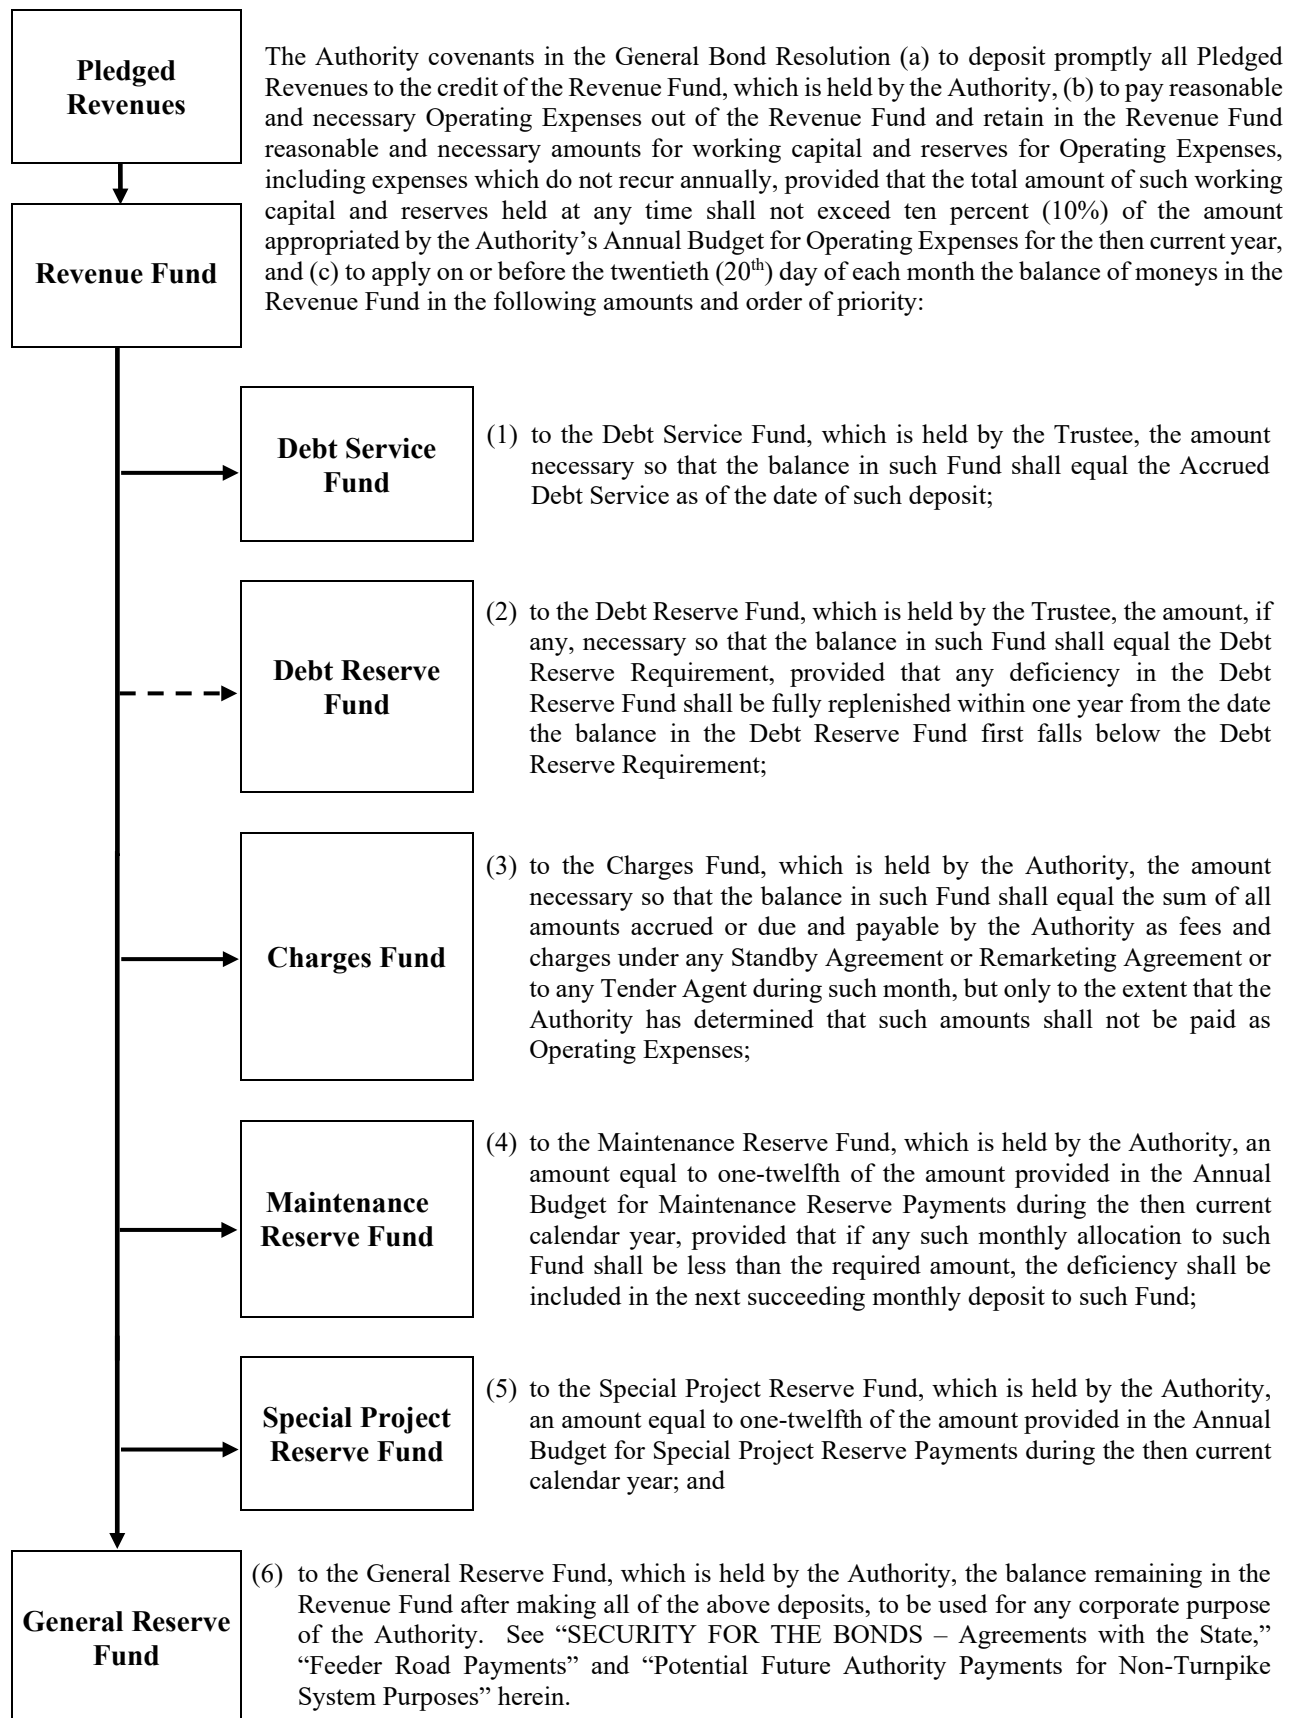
Pledged Revenues

The Authority covenants in the General Bond Resolution (a) to deposit promptly all Pledged Revenues to the credit of the Revenue Fund, which is held by the Authority, (b) to pay reasonable and necessary Operating Expenses out of the Revenue Fund and retain in the Revenue Fund reasonable and necessary amounts for working capital and reserves for Operating Expenses, including expenses which do not recur annually, provided that the total amount of such working capital and reserves held at any time shall not exceed ten percent (10%) of the amount appropriated by the Authority's Annual Budget for Operating Expenses for the then current year, and (c) to apply on or before the twentieth (20$^{th}$) day of each month the balance of moneys in the Revenue Fund in the following amounts and order of priority:

Revenue Fund

Debt Service Fund

(1) to the Debt Service Fund, which is held by the Trustee, the amount necessary so that the balance in such Fund shall equal the Accrued Debt Service as of the date of such deposit;

Debt Reserve Fund

(2) to the Debt Reserve Fund, which is held by the Trustee, the amount, if any, necessary so that the balance in such Fund shall equal the Debt Reserve Requirement, provided that any deficiency in the Debt Reserve Fund shall be fully replenished within one year from the date the balance in the Debt Reserve Fund first falls below the Debt Reserve Requirement;

Charges Fund

(3) to the Charges Fund, which is held by the Authority, the amount necessary so that the balance in such Fund shall equal the sum of all amounts accrued or due and payable by the Authority as fees and charges under any Standby Agreement or Remarketing Agreement or to any Tender Agent during such month, but only to the extent that the Authority has determined that such amounts shall not be paid as Operating Expenses;

Maintenance Reserve Fund

(4) to the Maintenance Reserve Fund, which is held by the Authority, an amount equal to one-twelfth of the amount provided in the Annual Budget for Maintenance Reserve Payments during the then current calendar year, provided that if any such monthly allocation to such Fund shall be less than the required amount, the deficiency shall be included in the next succeeding monthly deposit to such Fund;

Special Project Reserve Fund

(5) to the Special Project Reserve Fund, which is held by the Authority, an amount equal to one-twelfth of the amount provided in the Annual Budget for Special Project Reserve Payments during the then current calendar year; and

General Reserve Fund

(6) to the General Reserve Fund, which is held by the Authority, the balance remaining in the Revenue Fund after making all of the above deposits, to be used for any corporate purpose of the Authority. See "SECURITY FOR THE BONDS – Agreements with the State," "Feeder Road Payments" and "Potential Future Authority Payments for Non-Turnpike System Purposes" herein.